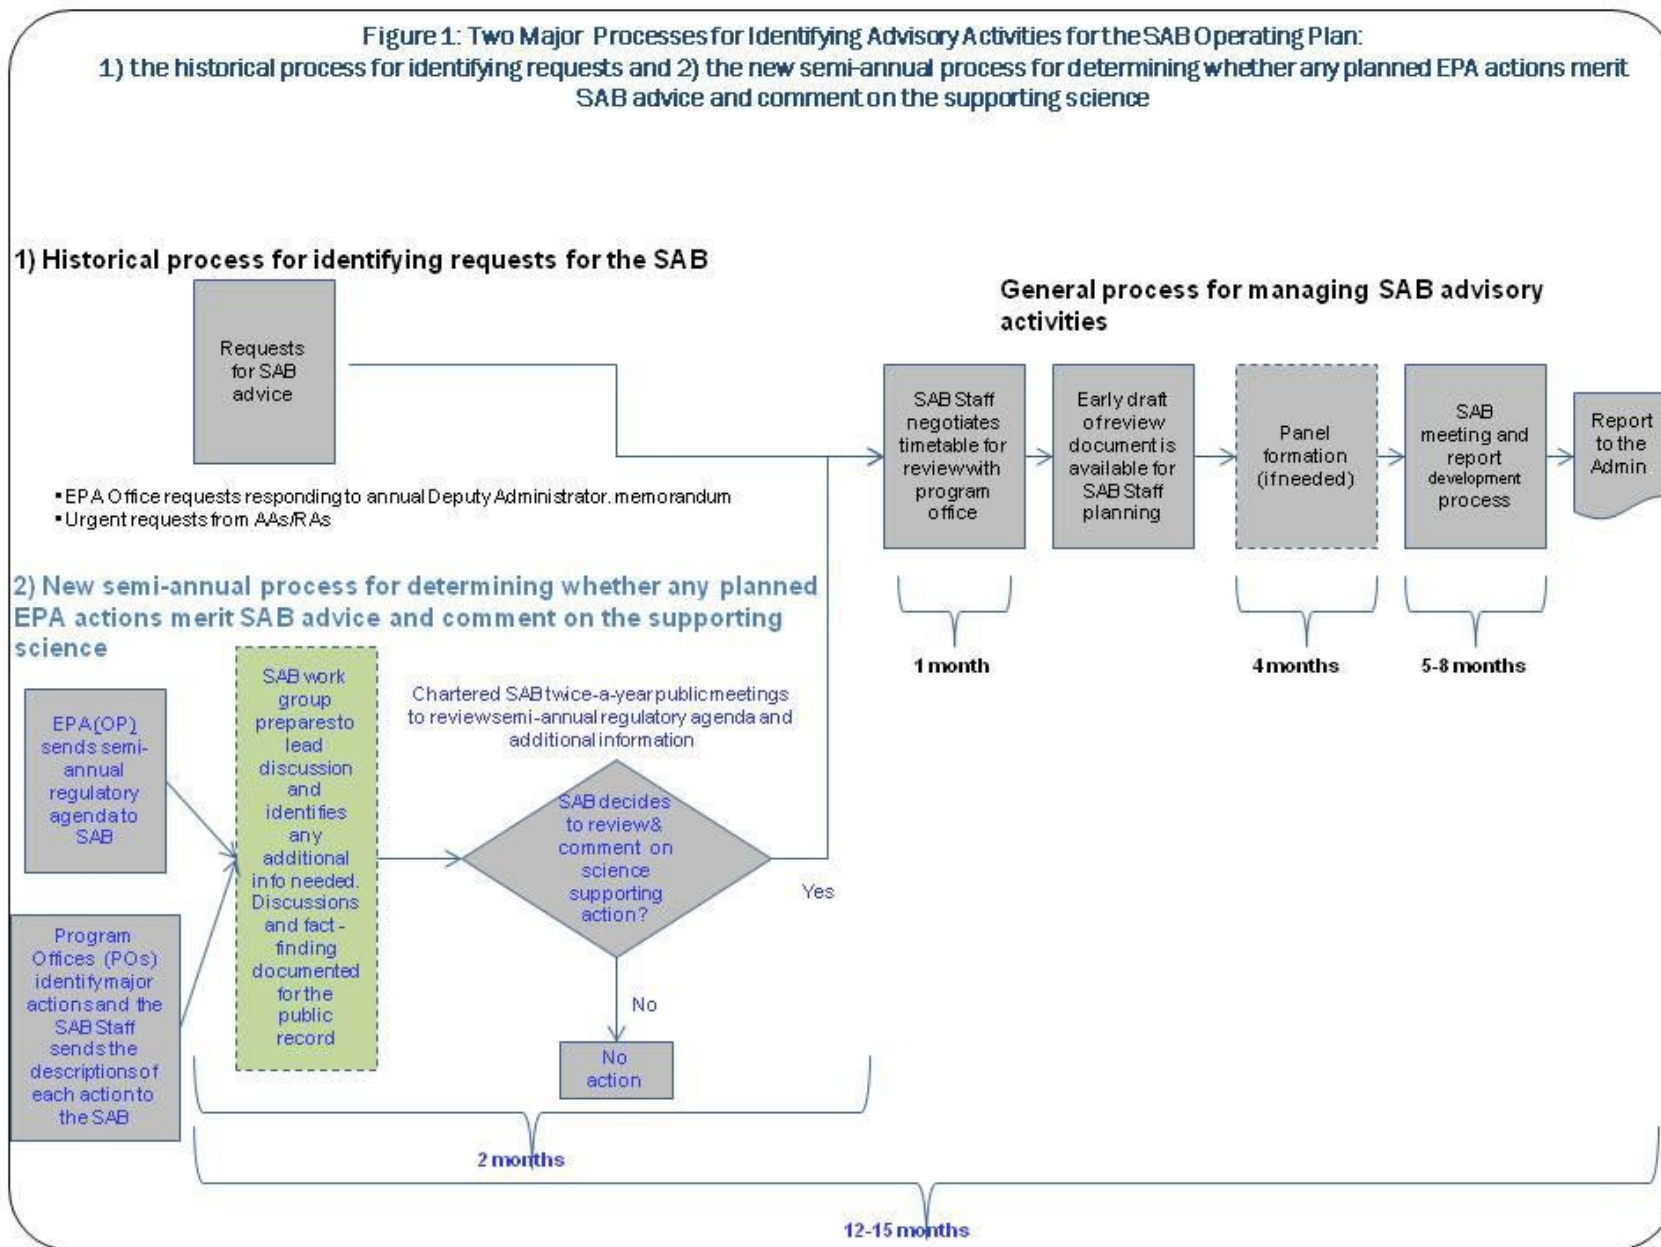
Figure 1: Two Major Processes for Identifying Advisory Activities for the SAB Operating Plan:
1) the historical process for identifying requests and 2) the new semi-annual process for determining whether any planned EPA actions merit SAB advice and comment on the supporting science

1) Historical process for identifying requests for the SAB

Requests for SAB advice

▪EPA Office requests responding to annual Deputy Administrator. memorandum
▪Urgent requests from AAs/RAs

General process for managing SAB advisory activities

SAB Staff negotiates timetable for review with program office

Early draft of review document is available for SAB Staff planning

Panel formation (if needed)

SAB meeting and report development process

Report to the Admin

1 month

4 months

5-8 months

2) New semi-annual process for determining whether any planned EPA actions merit SAB advice and comment on the supporting science

EPA (OP) sends semi-annual regulatory agenda to SAB

Program Offices (POs) identify major actions and the SAB Staff sends the descriptions of each action to the SAB

SAB work group prepares to lead discussion and identifies any additional info needed. Discussions and fact-finding documented for the public record

Chartered SAB twice-a-year public meetings to review semi-annual regulatory agenda and additional information

SAB decides to review & comment on science supporting action?

Yes

No

No action

2 months

12-15 months